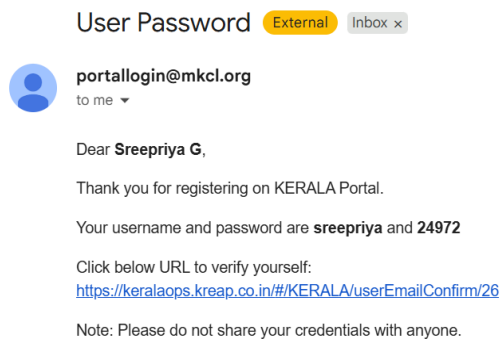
User Password External Inbox ×

portallogin@mkcl.org
to me

Dear **Sreepriya G**,

Thank you for registering on KERALA Portal.

Your username and password are **sreepriya** and **24972**

Click below URL to verify yourself:
https://keralaops.kreap.co.in/#/KERALA/userEmailConfirm/26

Note: Please do not share your credentials with anyone.